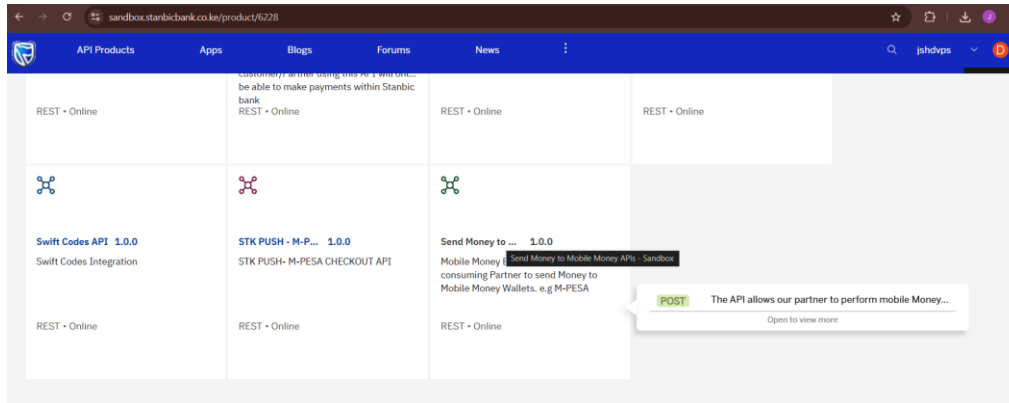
sandbox.stanbicbank.co.ke/product/6228

API Products Apps Blogs Forums News ⋮ jshdvps D

customer/Partner using this API will onl... be able to make payments within Stanbic bank

REST • Online

REST • Online

REST • Online

REST • Online

Swift Codes API 1.0.0
Swift Codes Integration
REST • Online

STK PUSH - M-P... 1.0.0
STK PUSH- M-PESA CHECKOUT API
REST • Online

Send Money to ... 1.0.0
Send Money to Mobile Money APIs - Sandbox
Mobile Money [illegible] consuming Partner to send Money to Mobile Money Wallets. e.g M-PESA
REST • Online

POST The API allows our partner to perform mobile Money...
Open to view more